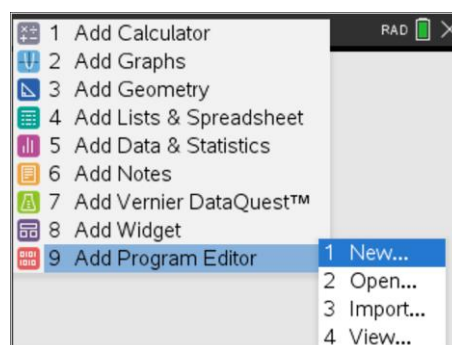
1 Add Calculator
2 Add Graphs
3 Add Geometry
4 Add Lists & Spreadsheet
5 Add Data & Statistics
6 Add Notes
7 Add Vernier DataQuest™
8 Add Widget
9 Add Program Editor

RAD

1 New...
2 Open...
3 Import...
4 View...